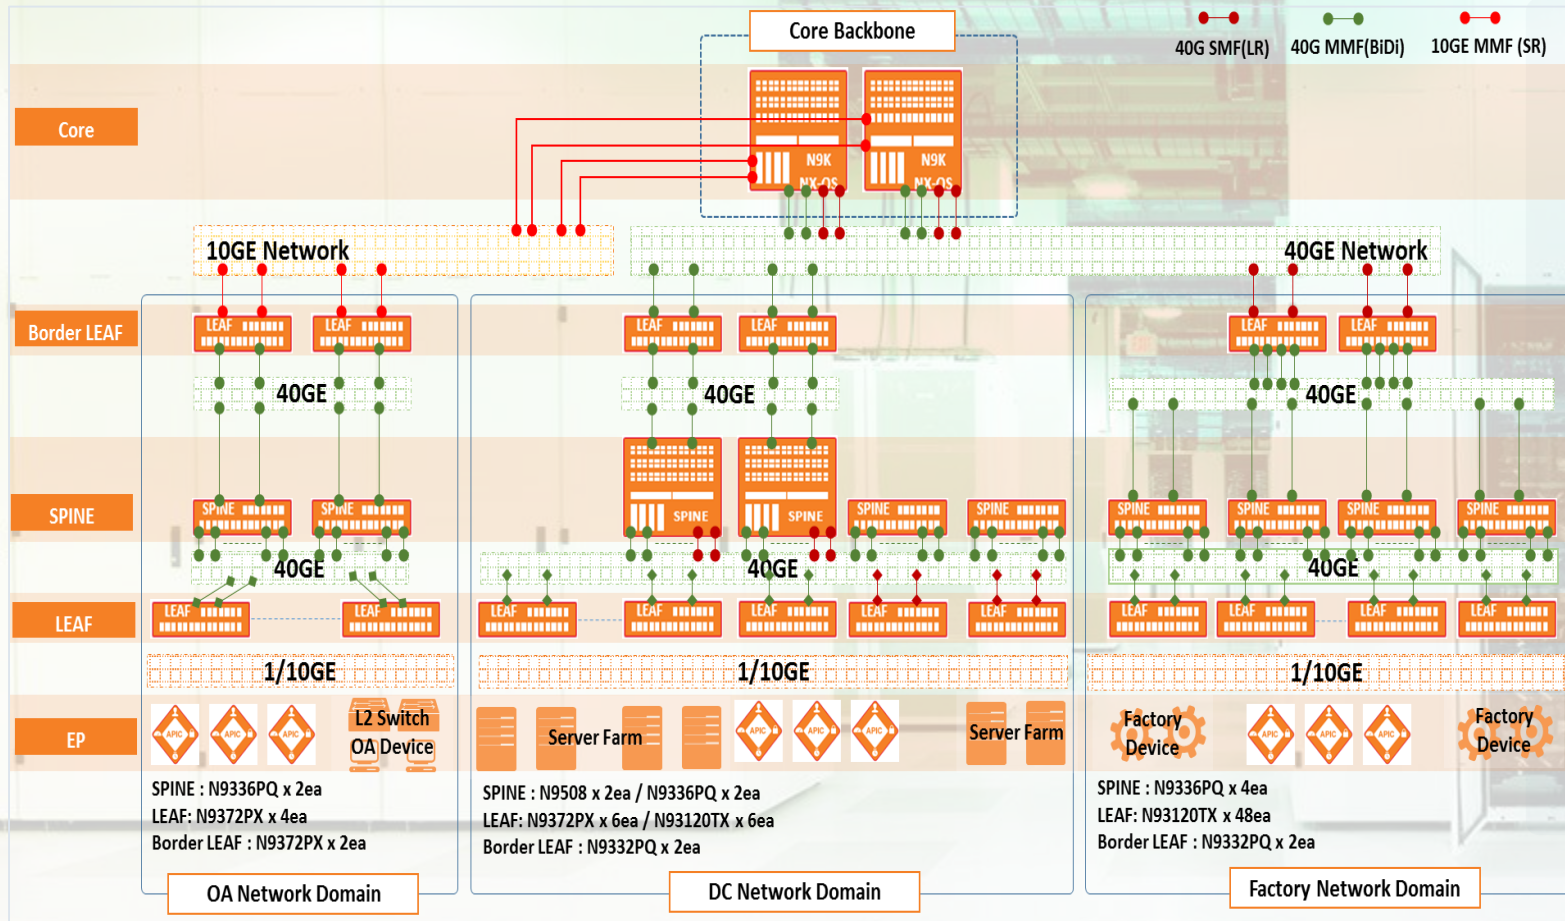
Core Backbone

40G SMF(LR)
40G MMF(BiDi)
10GE MMF (SR)

Core

N9K NX-OS
N9K NX-OS

10GE Network
40GE Network

Border LEAF

LEAF
LEAF
LEAF
LEAF
LEAF
LEAF

40GE
40GE
40GE

SPINE
SPINE
SPINE
SPINE
SPINE
SPINE
SPINE
SPINE
SPINE
SPINE
SPINE

40GE
40GE
40GE

LEAF
LEAF
LEAF
LEAF
LEAF
LEAF
LEAF
LEAF
LEAF
LEAF
LEAF
LEAF
LEAF

1/10GE
1/10GE
1/10GE

EP

APIC
APIC
APIC
L2 Switch
OA Device
Server Farm
APIC
APIC
APIC
Server Farm
Factory Device
APIC
APIC
APIC
Factory Device

SPINE : N9336PQ x 2ea
LEAF: N9372PX x 4ea
Border LEAF : N9372PX x 2ea

SPINE : N9508 x 2ea / N9336PQ x 2ea
LEAF: N9372PX x 6ea / N93120TX x 6ea
Border LEAF : N9332PQ x 2ea

SPINE : N9336PQ x 4ea
LEAF: N93120TX x 48ea
Border LEAF : N9332PQ x 2ea

OA Network Domain
DC Network Domain
Factory Network Domain